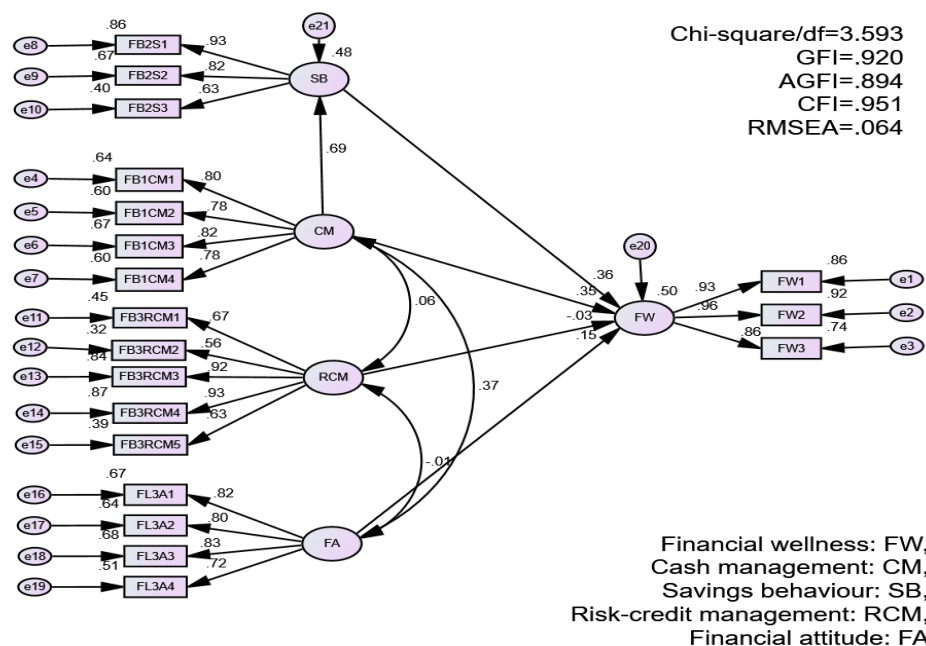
Chi-square/df=3.593
GFI=.920
AGFI=.894
CFI=.951
RMSEA=.064

e21
.48
SB
.86
e8
FB2S1
.93
.67
e9
FB2S2
.82
.40
e10
FB2S3
.63

.69

.64
e4
FB1CM1
.80
.60
e5
FB1CM2
.78
.67
e6
FB1CM3
.82
.60
e7
FB1CM4
.78
CM

.06

.45
e11
FB3RCM1
.67
.32
e12
FB3RCM2
.56
.84
e13
FB3RCM3
.92
.87
e14
FB3RCM4
.93
.39
e15
FB3RCM5
.63
RCM

.37
-.01

.67
e16
FL3A1
.82
.64
e17
FL3A2
.80
.68
e18
FL3A3
.83
.51
e19
FL3A4
.72
FA

.36
.35
-.03
.15
e20
.50
FW
.93
.96
.86
FW1
.86
e1
FW2
.92
e2
FW3
.74
e3

Financial wellness: FW,
Cash management: CM,
Savings behaviour: SB,
Risk-credit management: RCM,
Financial attitude: FA